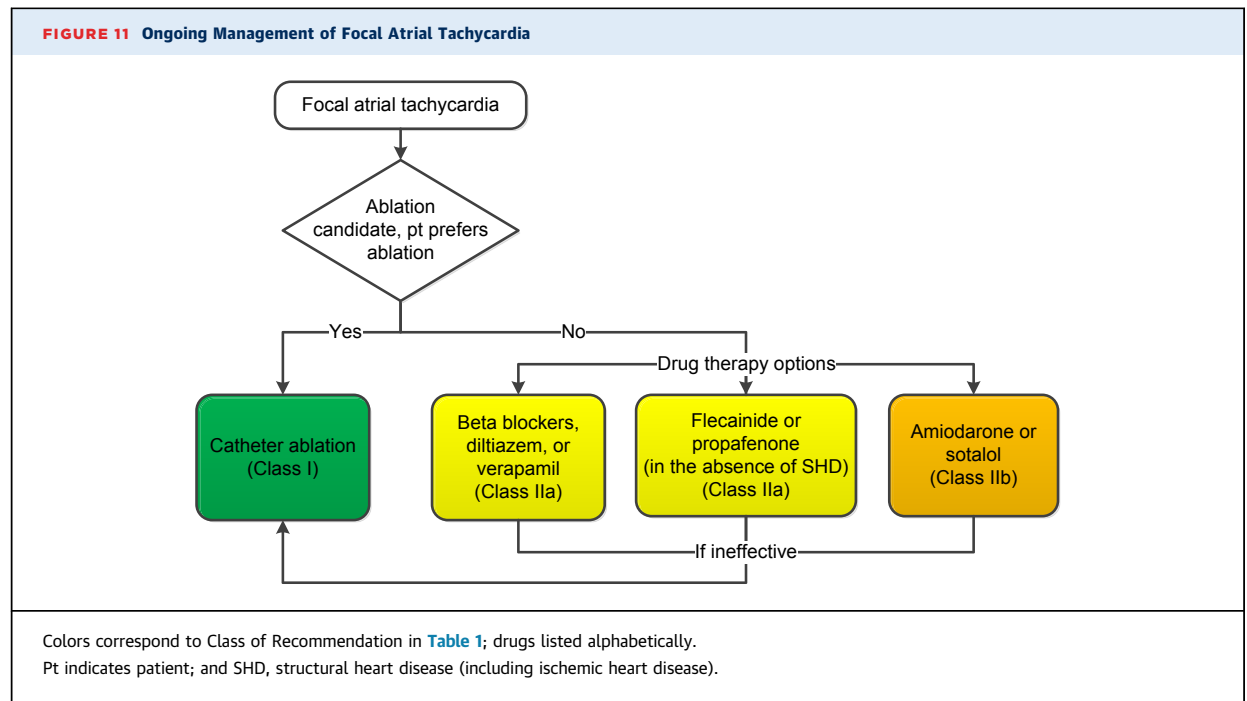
FIGURE 11 Ongoing Management of Focal Atrial Tachycardia

Focal atrial tachycardia

Ablation candidate, pt prefers ablation

Yes

No

Drug therapy options

Catheter ablation (Class I)

Beta blockers, diltiazem, or verapamil (Class IIa)

Flecainide or propafenone (in the absence of SHD) (Class IIa)

Amiodarone or sotalol (Class IIb)

If ineffective

Colors correspond to Class of Recommendation in Table 1; drugs listed alphabetically.
Pt indicates patient; and SHD, structural heart disease (including ischemic heart disease).